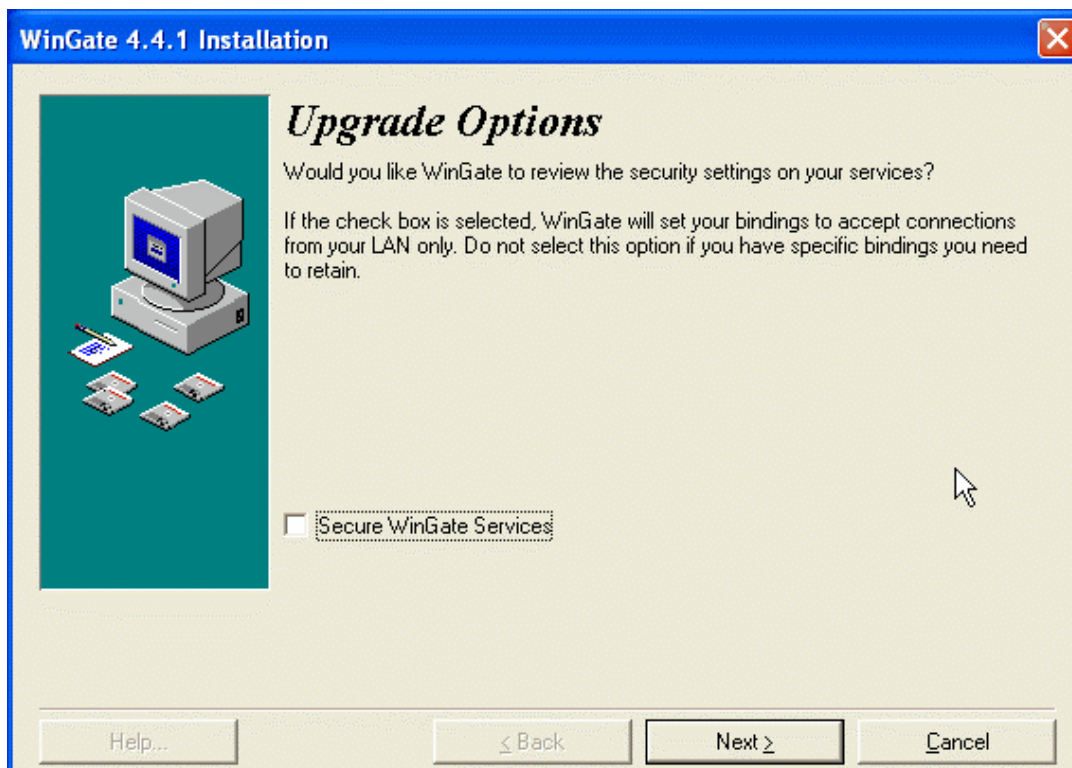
WinGate 4.4.1 Installation

Upgrade Options

Would you like WinGate to review the security settings on your services?

If the check box is selected, WinGate will set your bindings to accept connections from your LAN only. Do not select this option if you have specific bindings you need to retain.

Secure WinGate Services

Help...

< Back

Next >

Cancel